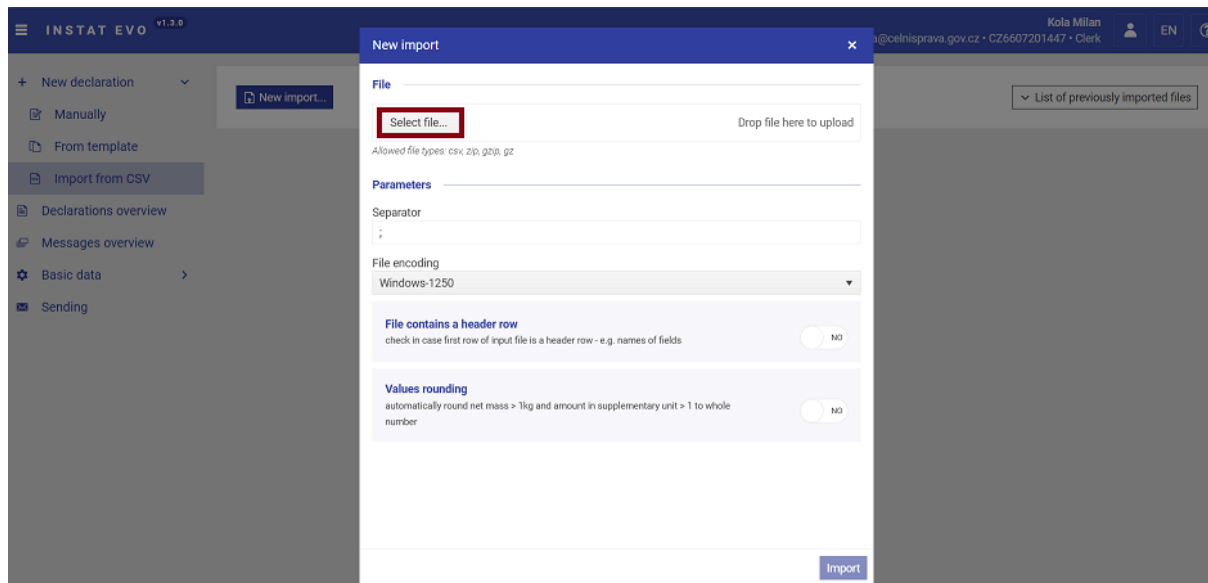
INSTAT EVO v1.3.0

Kola Milan
a@celnisprava.gov.cz • CZ6607201447 • Clerk

EN

+ New declaration
Manually
From template
Import from CSV
Declarations overview
Messages overview
Basic data
Sending

New import...

List of previously imported files

New import

File

Select file...

Drop file here to upload

Allowed file types: csv, zip, gzip, gz

Parameters

Separator

;

File encoding

Windows-1250

File contains a header row
check in case first row of input file is a header row - e.g. names of fields

NO

Values rounding
automatically round net mass > 1kg and amount in supplementary unit > 1 to whole number

NO

Import